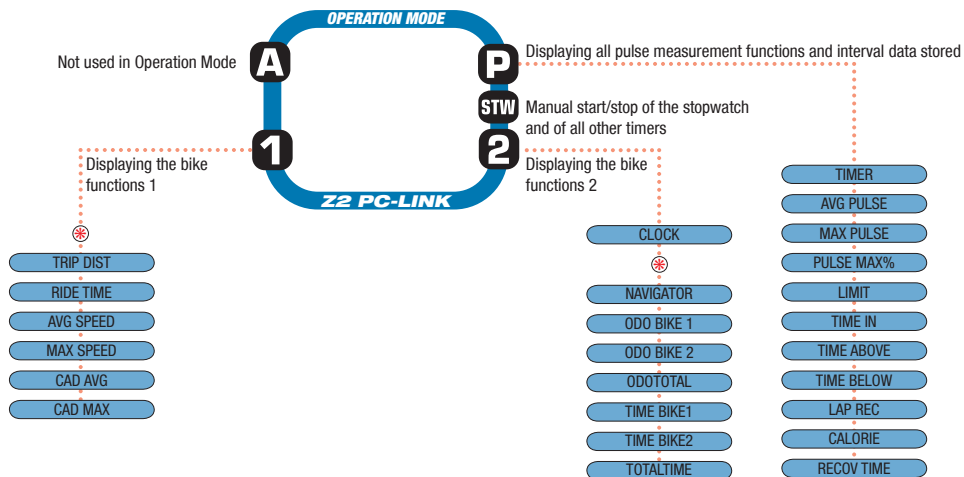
OPERATION MODE

Not used in Operation Mode

A

P

Displaying all pulse measurement functions and interval data stored

STW

Manual start/stop of the stopwatch and of all other timers

1

2

Z2 PC-LINK

Displaying the bike functions 1

Displaying the bike functions 2

TRIP DIST
RIDE TIME
AVG SPEED
MAX SPEED
CAD AVG
CAD MAX

CLOCK
NAVIGATOR
ODO BIKE 1
ODO BIKE 2
ODOTOTAL
TIME BIKE1
TIME BIKE2
TOTALTIME

TIMER
AVG PULSE
MAX PULSE
PULSE MAX%
LIMIT
TIME IN
TIME ABOVE
TIME BELOW
LAP REC
CALORIE
RECOV TIME